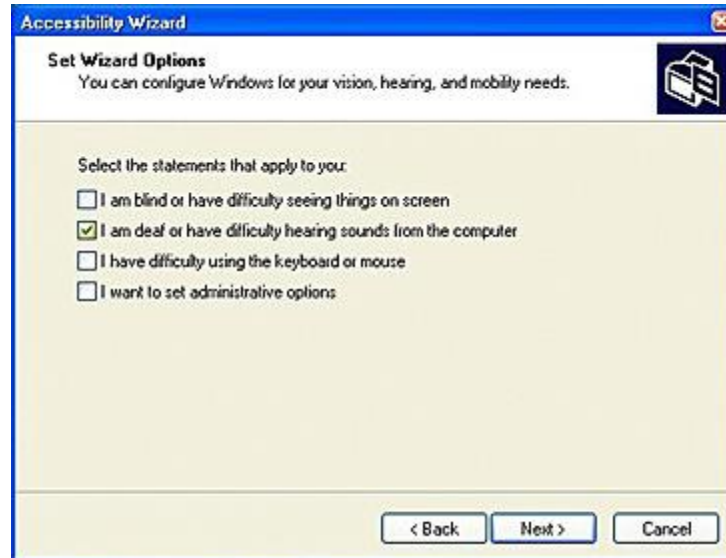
Accessibility Wizard

Set Wizard Options
You can configure Windows for your vision, hearing, and mobility needs.

Select the statements that apply to you:

I am blind or have difficulty seeing things on screen

I am deaf or have difficulty hearing sounds from the computer

I have difficulty using the keyboard or mouse

I want to set administrative options

< Back
Next >
Cancel